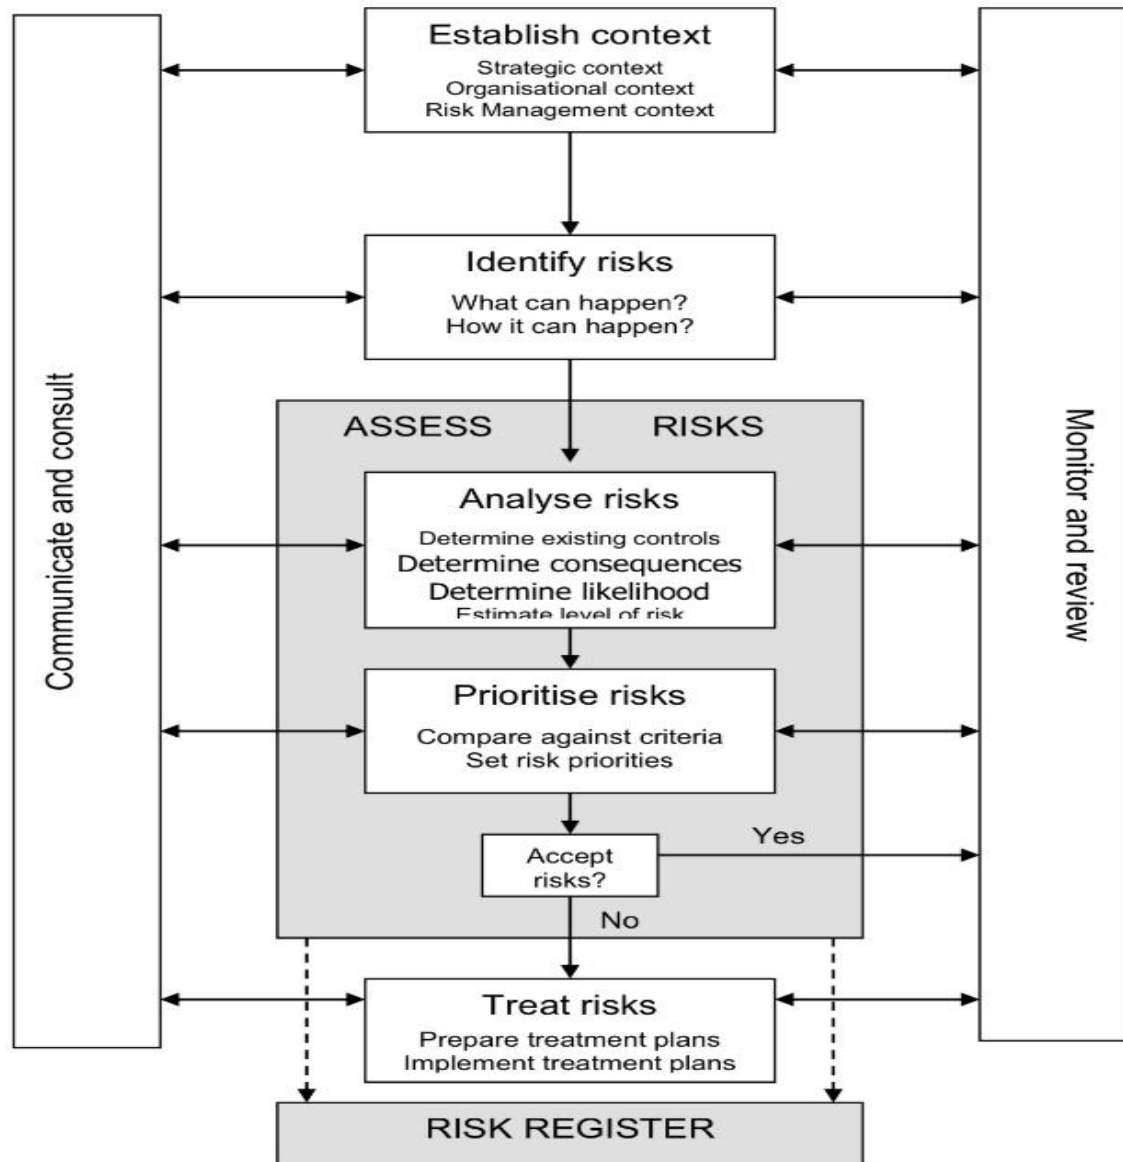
Communicate and consult

Establish context
Strategic context
Organisational context
Risk Management context

Identify risks
What can happen?
How it can happen?

ASSESS RISKS

Analyse risks
Determine existing controls
Determine consequences
Determine likelihood
Estimate level of risk

Prioritise risks
Compare against criteria
Set risk priorities

Accept risks?
Yes
No

Treat risks
Prepare treatment plans
Implement treatment plans

RISK REGISTER

Monitor and review